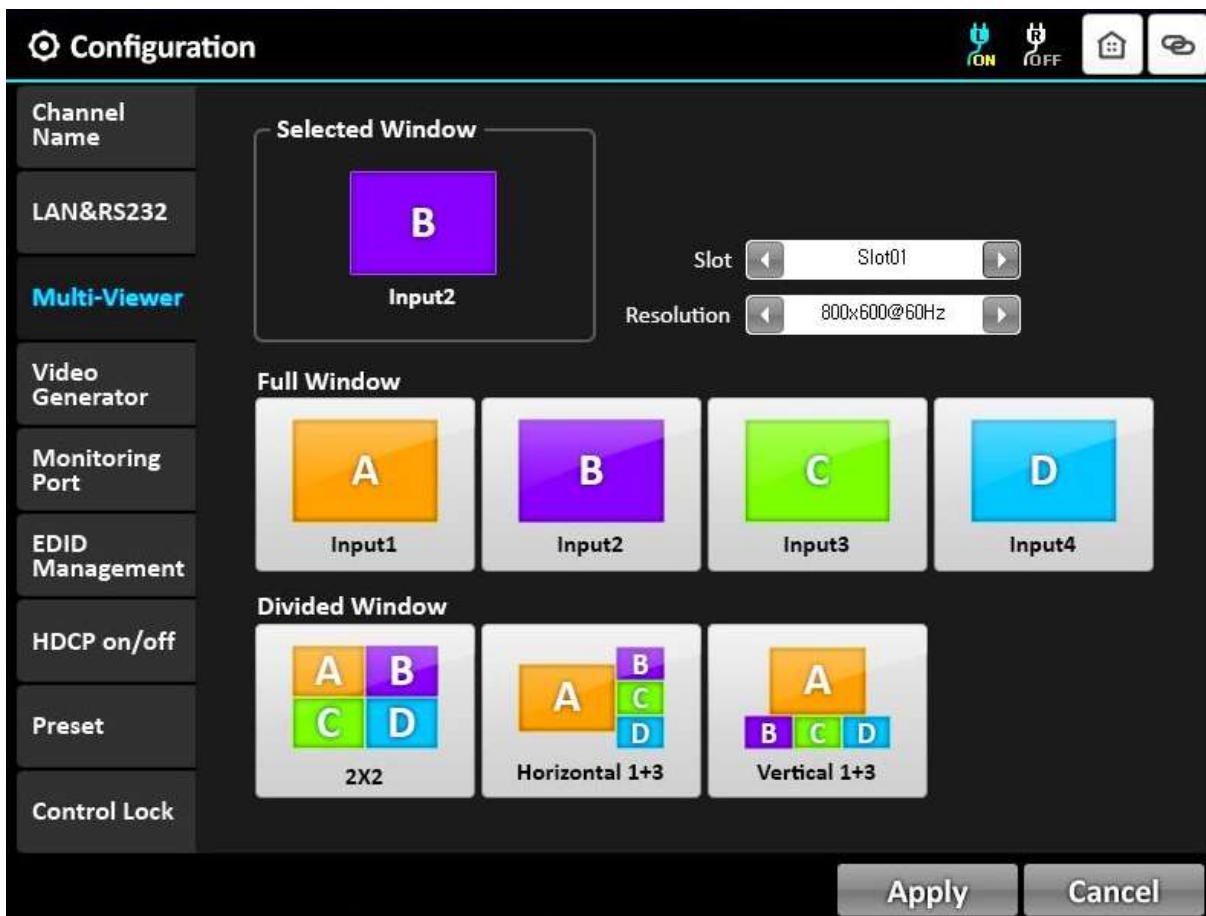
Configuration

L ON
R OFF

Channel Name

LAN&RS232

Multi-Viewer

Video Generator

Monitoring Port

EDID Management

HDCP on/off

Preset

Control Lock

Selected Window

B

Input2

Slot Slot01

Resolution 800x600@60Hz

Full Window

A
Input1

B
Input2

C
Input3

D
Input4

Divided Window

A B C D
2X2

A B C D
Horizontal 1+3

A B C D
Vertical 1+3

Apply

Cancel